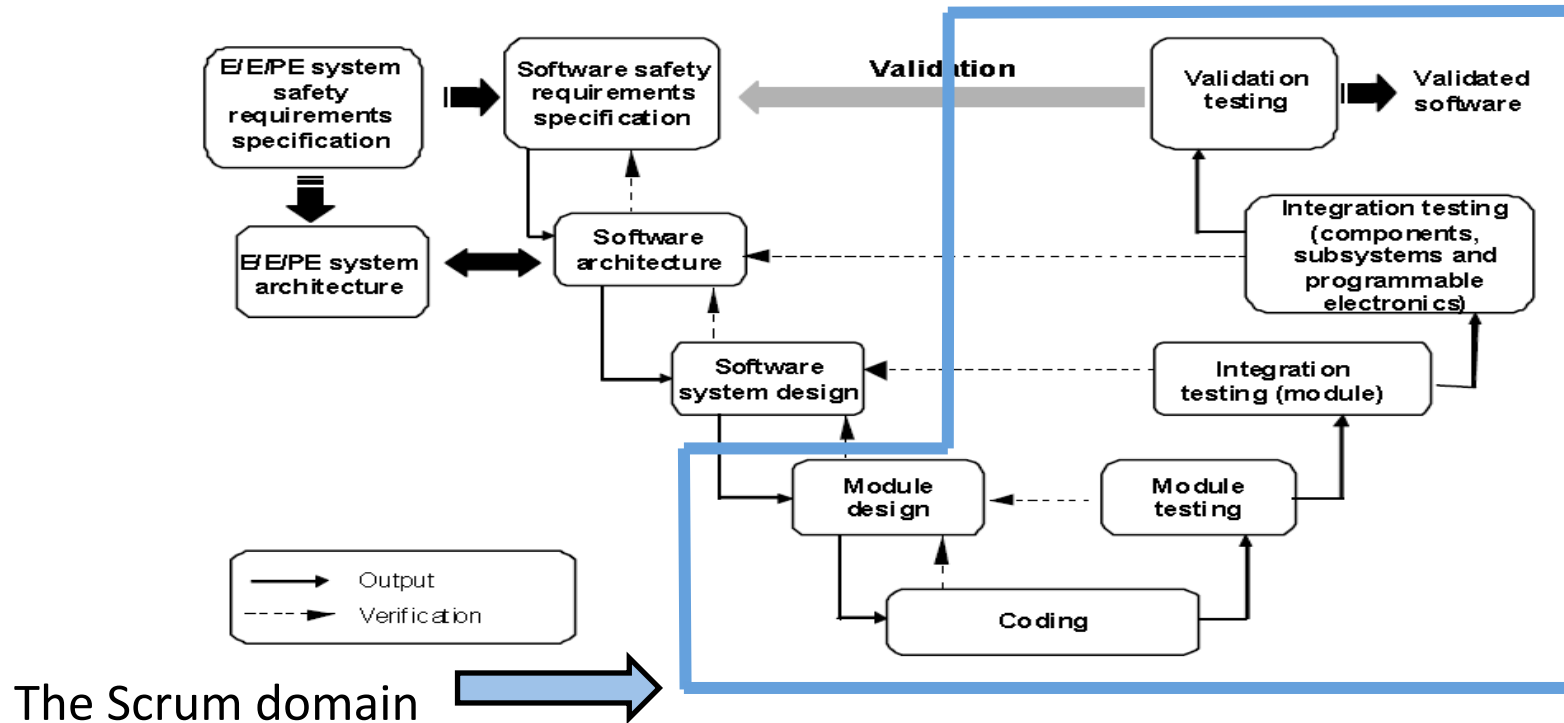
E/E/PE system safety requirements specification

Software safety requirements specification

Validation

Validation testing

Validated software

E/E/PE system architecture

Software architecture

Integration testing (components, subsystems and programmable electronics)

Software system design

Integration testing (module)

Module design

Module testing

Coding

Output
Verification

The Scrum domain